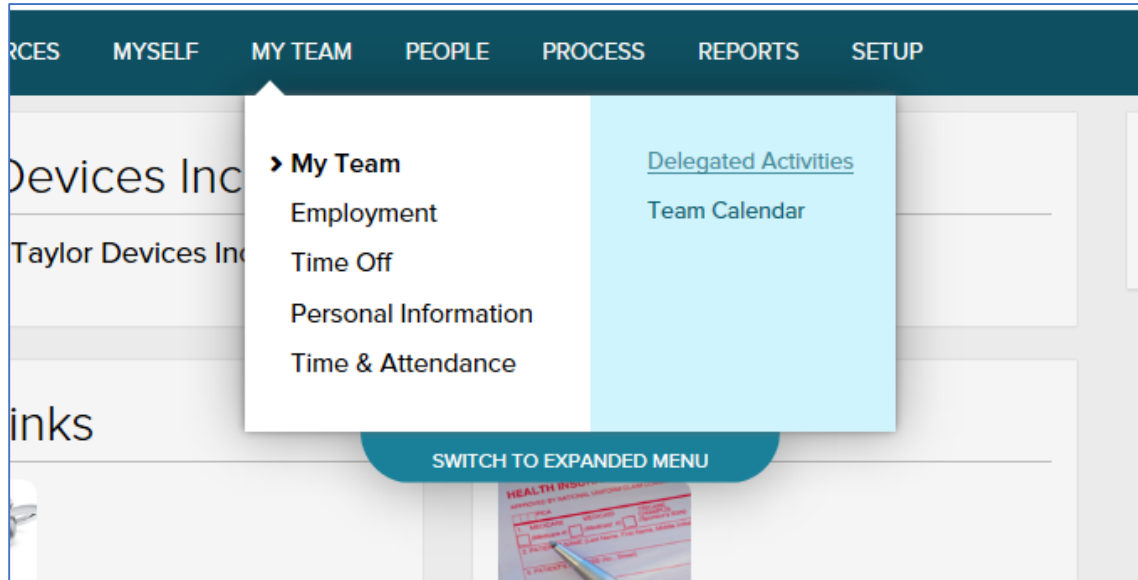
RCES MYSELF MY TEAM PEOPLE PROCESS REPORTS SETUP

Devices Inc

Taylor Devices Inc

inks

› My Team
Employment
Time Off
Personal Information
Time & Attendance

Delegated Activities
Team Calendar

SWITCH TO EXPANDED MENU

HEALTH INSU
APPROVED BY NATIONAL UNIFORM CLAIM
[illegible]